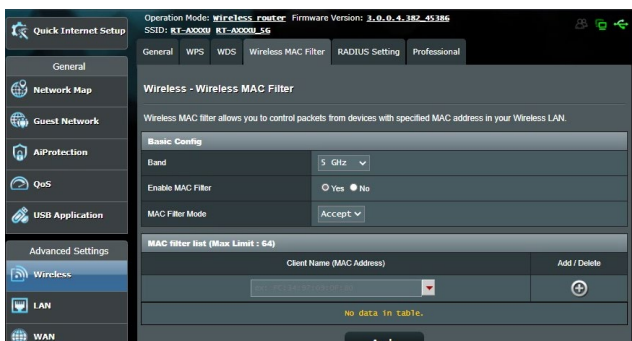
Quick Internet Setup

General

Network Map

Guest Network

AiProtection

QoS

USB Application

Advanced Settings

Wireless

LAN

WAN

Operation Mode: Wireless router Firmware Version: 3.0.0.4.382_45386
SSID: RT-AXXXU RT-AXXXU_5G

General | WPS | WDS | Wireless MAC Filter | RADIUS Setting | Professional

Wireless - Wireless MAC Filter

Wireless MAC filter allows you to control packets from devices with specified MAC address in your Wireless LAN.

Basic Config

| | |
|---|---|
| Band | 5 GHz |
| Enable MAC Filter | Yes No |
| MAC Filter Mode | Accept |

MAC filter list (Max Limit : 64)

| Client Name (MAC Address) | Add / Delete |
|---|---|
| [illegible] | |
| No data in table. | |

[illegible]